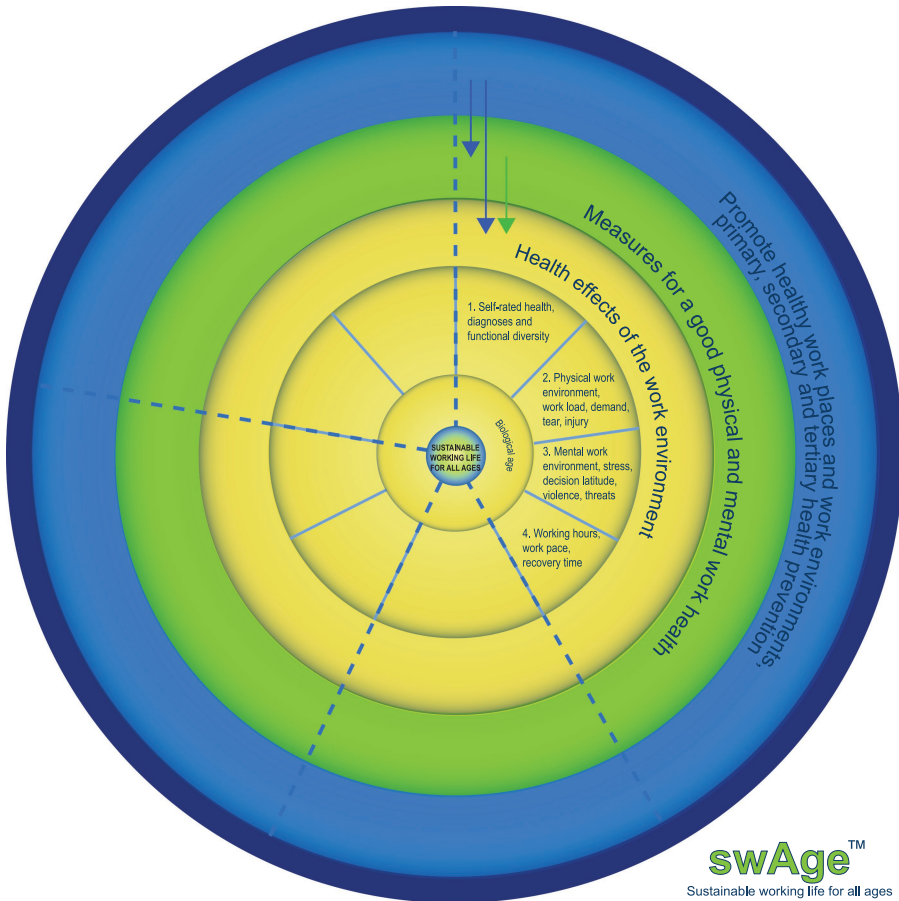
Promote healthy work places and work environments,
primary, secondary and tertiary health prevention

Measures for a good physical and mental work health

Health effects of the work environment

1. Self-rated health, diagnoses and functional diversity

2. Physical work environment, work load, demand, tear, injury

3. Mental work environment, stress, decision latitude, violence, threats

4. Working hours, work pace, recovery time

Biological age

SUSTAINABLE WORKING LIFE FOR ALL AGES

swAge™
Sustainable working life for all ages